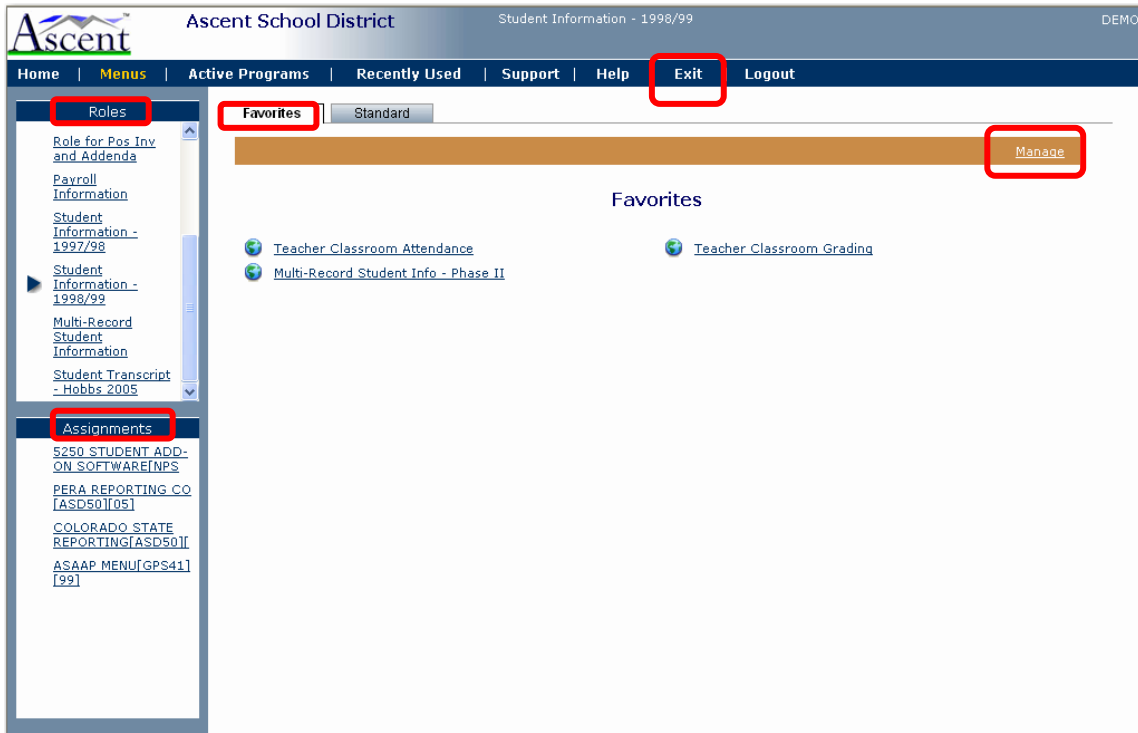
Ascent™

Ascent School District

Student Information - 1998/99

DEMO

Home | Menus | Active Programs | Recently Used | Support | Help | Exit | Logout

Roles

Role for Pos Inv and Addenda

Payroll Information

Student Information - 1997/98

Student Information - 1998/99

Multi-Record Student Information

Student Transcript - Hobbs 2005

Assignments

5250 STUDENT ADD-ON SOFTWARE[NPS

PERA REPORTING CO [ASD50][05]

COLORADO STATE REPORTING[ASD50][

ASAAP MENU[GPS41] [99]

Favorites

Standard

Manage

Favorites

Teacher Classroom Attendance

Teacher Classroom Grading

Multi-Record Student Info - Phase II